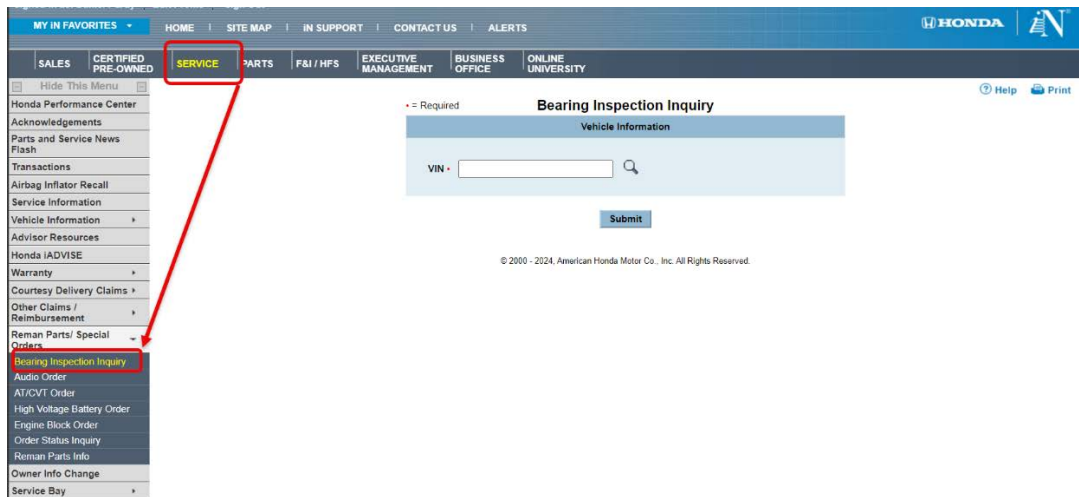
MY IN FAVORITES | HOME | SITE MAP | iN SUPPORT | CONTACT US | ALERTS

HONDA iN

SALES | CERTIFIED PRE-OWNED | SERVICE | PARTS | F&I / HFS | EXECUTIVE MANAGEMENT | BUSINESS OFFICE | ONLINE UNIVERSITY

Hide This Menu
Honda Performance Center
Acknowledgements
Parts and Service News Flash
Transactions
Airbag Inflator Recall
Service Information
Vehicle Information
Advisor Resources
Honda iADVISE
Warranty
Courtesy Delivery Claims
Other Claims / Reimbursement
Reman Parts/ Special Orders
Bearing Inspection Inquiry
Audio Order
AT/CVT Order
High Voltage Battery Order
Engine Block Order
Order Status Inquiry
Reman Parts Info
Owner Info Change
Service Bay

Help Print

• = Required

Bearing Inspection Inquiry

Vehicle Information

VIN •

Submit

© 2000 - 2024, American Honda Motor Co., Inc. All Rights Reserved.